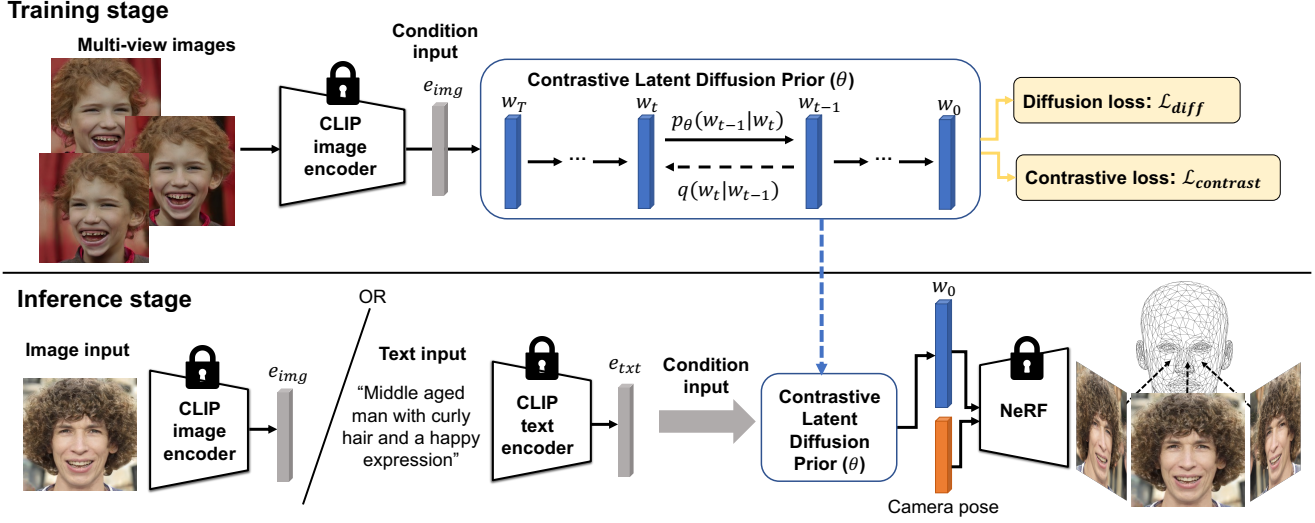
Training stage

Multi-view images

CLIP image encoder

Condition input

$e_{img}$

Contrastive Latent Diffusion Prior ($\theta$)

$w_T$

$w_t$

$p_\theta(w_{t-1}|w_t)$

$q(w_t|w_{t-1})$

$w_{t-1}$

$w_0$

Diffusion loss: $\mathcal{L}_{diff}$

Contrastive loss: $\mathcal{L}_{contrast}$

Inference stage

Image input

CLIP image encoder

$e_{img}$

OR

Text input

"Middle aged man with curly hair and a happy expression"

CLIP text encoder

$e_{txt}$

Condition input

Contrastive Latent Diffusion Prior ($\theta$)

$w_0$

NeRF

Camera pose